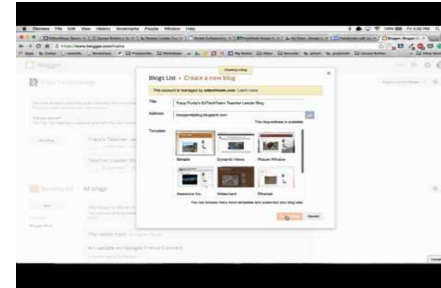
Chrome File Edit View History Bookmarks People Window Help

Blogger

Blogs List › Create a new blog

This account is managed by edtechteam.com. Learn more

Title

Tracy Purte's EdTechTeam Teacher Leader Blog

Address

tracypurtdyblog.blogspot.com

This blog address is available.

Template

Simple

Dynamic Views

Picture Window

Awesome Inc.

Watermark

Ethereal

You can browse many more templates and customize your blog later.

Create blog!

Cancel

Tracy's Teacher Le

Teacher Leader Bl

Reading List

All blogs

The latest from Blogger

An update on Google Friend Connect